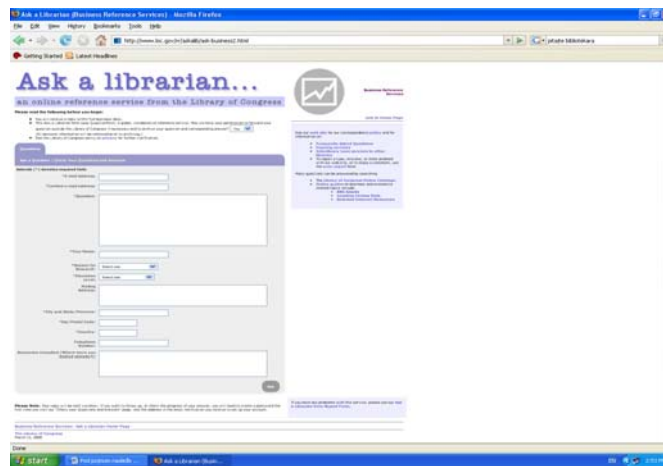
Ask a Librarian (Business Reference Services) - Mozilla Firefox

File Edit View History Bookmarks Tools Help

http://www.loc.gov/rr/askalib/ask-business2.html

Getting Started Latest Headlines

Ask a librarian...

an online reference service from the Library of Congress

Business Reference Services

Please read the following before you begin:

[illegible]

Yes

Questions

Ask a Question | Enter Your Question and Answer

Asterisk (*) denotes required field

* E-mail Address

* Confirm e-mail address

* Question

* Your Name

* Reason for Research

Select one

* Education Level

Select one

Mailing Address

City and State/Province

Zip/Postal Code

* Country

Telephone Number

Resources Consulted (Which items you looked already?)

Send

Please Note: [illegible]

Business Reference Services - Ask a Librarian Home Page

The Library of Congress
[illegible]

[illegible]

Done

start

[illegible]

Ask a Librarian (Busin...